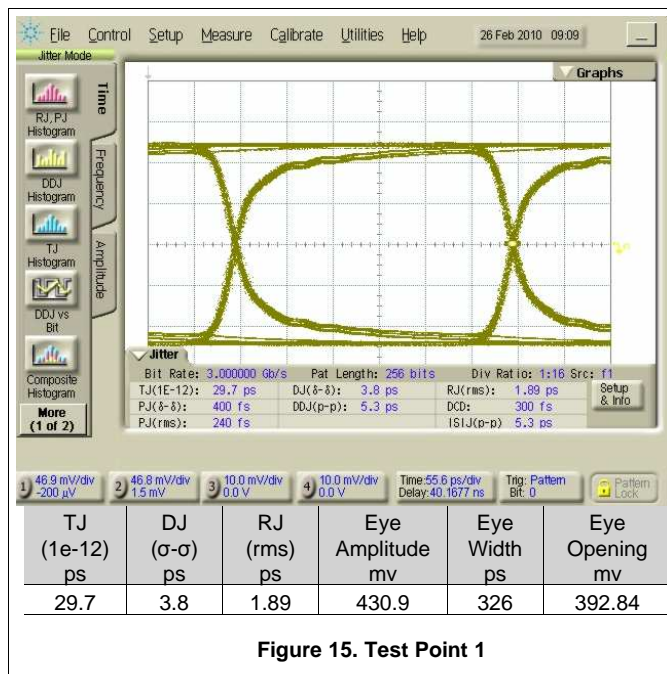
File Control Setup Measure Calibrate Utilities Help 26 Feb 2010 09:09

Jitter Mode

RJ, PJ Histogram

DDJ Histogram

TJ Histogram

DDJ vs Bit

Composite Histogram

More (1 of 2)

Time

Frequency

Amplitude

Graphs

Jitter

Bit Rate: 3.000000 Gb/s Pat Length: 256 bits Div Ratio: 1:16 Src: f1

| | | | | | |
|---|---|---|---|---|---|
| TJ(1E-12): | 29.7 ps | DJ(δ-δ): | 3.8 ps | RJ(rms): | 1.89 ps |
| PJ(δ-δ): | 400 fs | DDJ(p-p): | 5.3 ps | DCD: | 300 fs |
| PJ(rms): | 240 fs | | | ISIJ(p-p) | 5.3 ps |

Setup & Info

1 46.9 mV/div -200 µV 2 46.8 mV/div 1.5 mV 3 10.0 mV/div 0.0 V 4 10.0 mV/div 0.0 V Time:55.6 ps/div Delay:40.1677 ns Trig: Pattern Bit: 0 Pattern Lock

| TJ (1e-12) ps | DJ (σ-σ) ps | RJ (rms) ps | Eye Amplitude mv | Eye Width ps | Eye Opening mv |
|---|---|---|---|---|---|
| 29.7 | 3.8 | 1.89 | 430.9 | 326 | 392.84 |

Figure 15. Test Point 1